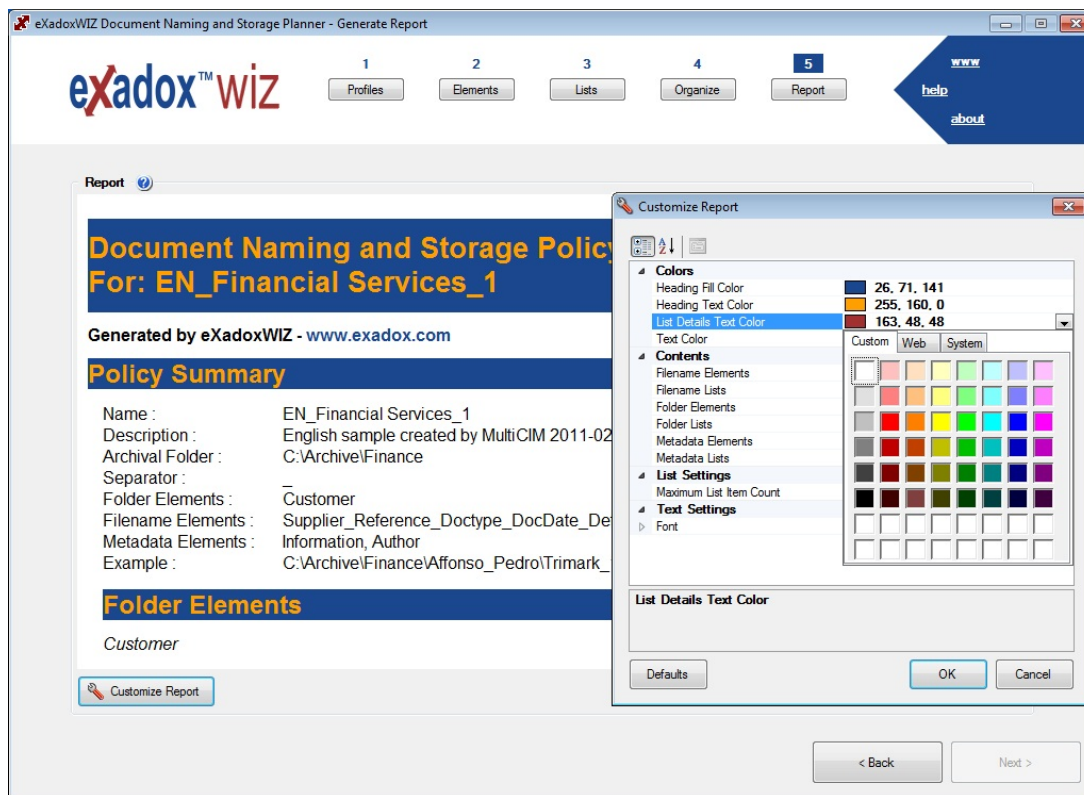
eXadoxWIZ Document Naming and Storage Planner - Generate Report

eXadox™ WIZ

1 Profiles
2 Elements
3 Lists
4 Organize
5 Report

www
help
about

Report

Document Naming and Storage Policy
For: EN_Financial Services_1

Generated by eXadoxWIZ - www.exadox.com

Policy Summary

| | |
|---|---|
| Name : | EN_Financial Services_1 |
| Description : | English sample created by MultiCIM 2011-02 |
| Archival Folder : | C:\Archive\Finance |
| Separator : | _ |
| Folder Elements : | Customer |
| Filename Elements : | Supplier_Reference_Doctype_DocDate_De |
| Metadata Elements : | Information, Author |
| Example : | C:\Archive\Finance\Affonso_Pedro\Trimark_ |

Folder Elements

Customer

Customize Report

Customize Report

Colors
Heading Fill Color 26, 71, 141
Heading Text Color 255, 160, 0
List Details Text Color 163, 48, 48
Text Color
Contents
Filename Elements
Filename Lists
Folder Elements
Folder Lists
Metadata Elements
Metadata Lists
List Settings
Maximum List Item Count
Text Settings
Font

Custom Web System

List Details Text Color

Defaults
OK
Cancel

< Back
Next >